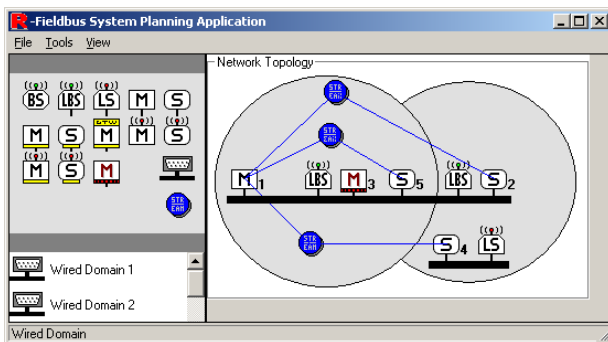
-Fieldbus System Planning Application

File Tools View

BS LBS LS M S
M S M M S
M S M

STR EAM

Wired Domain 1
Wired Domain 2

Network Topology

STR EAM
STR EAM
M 1 LBS M 3 S 5 LBS S 2
STR EAM
S 4 LS

Wired Domain